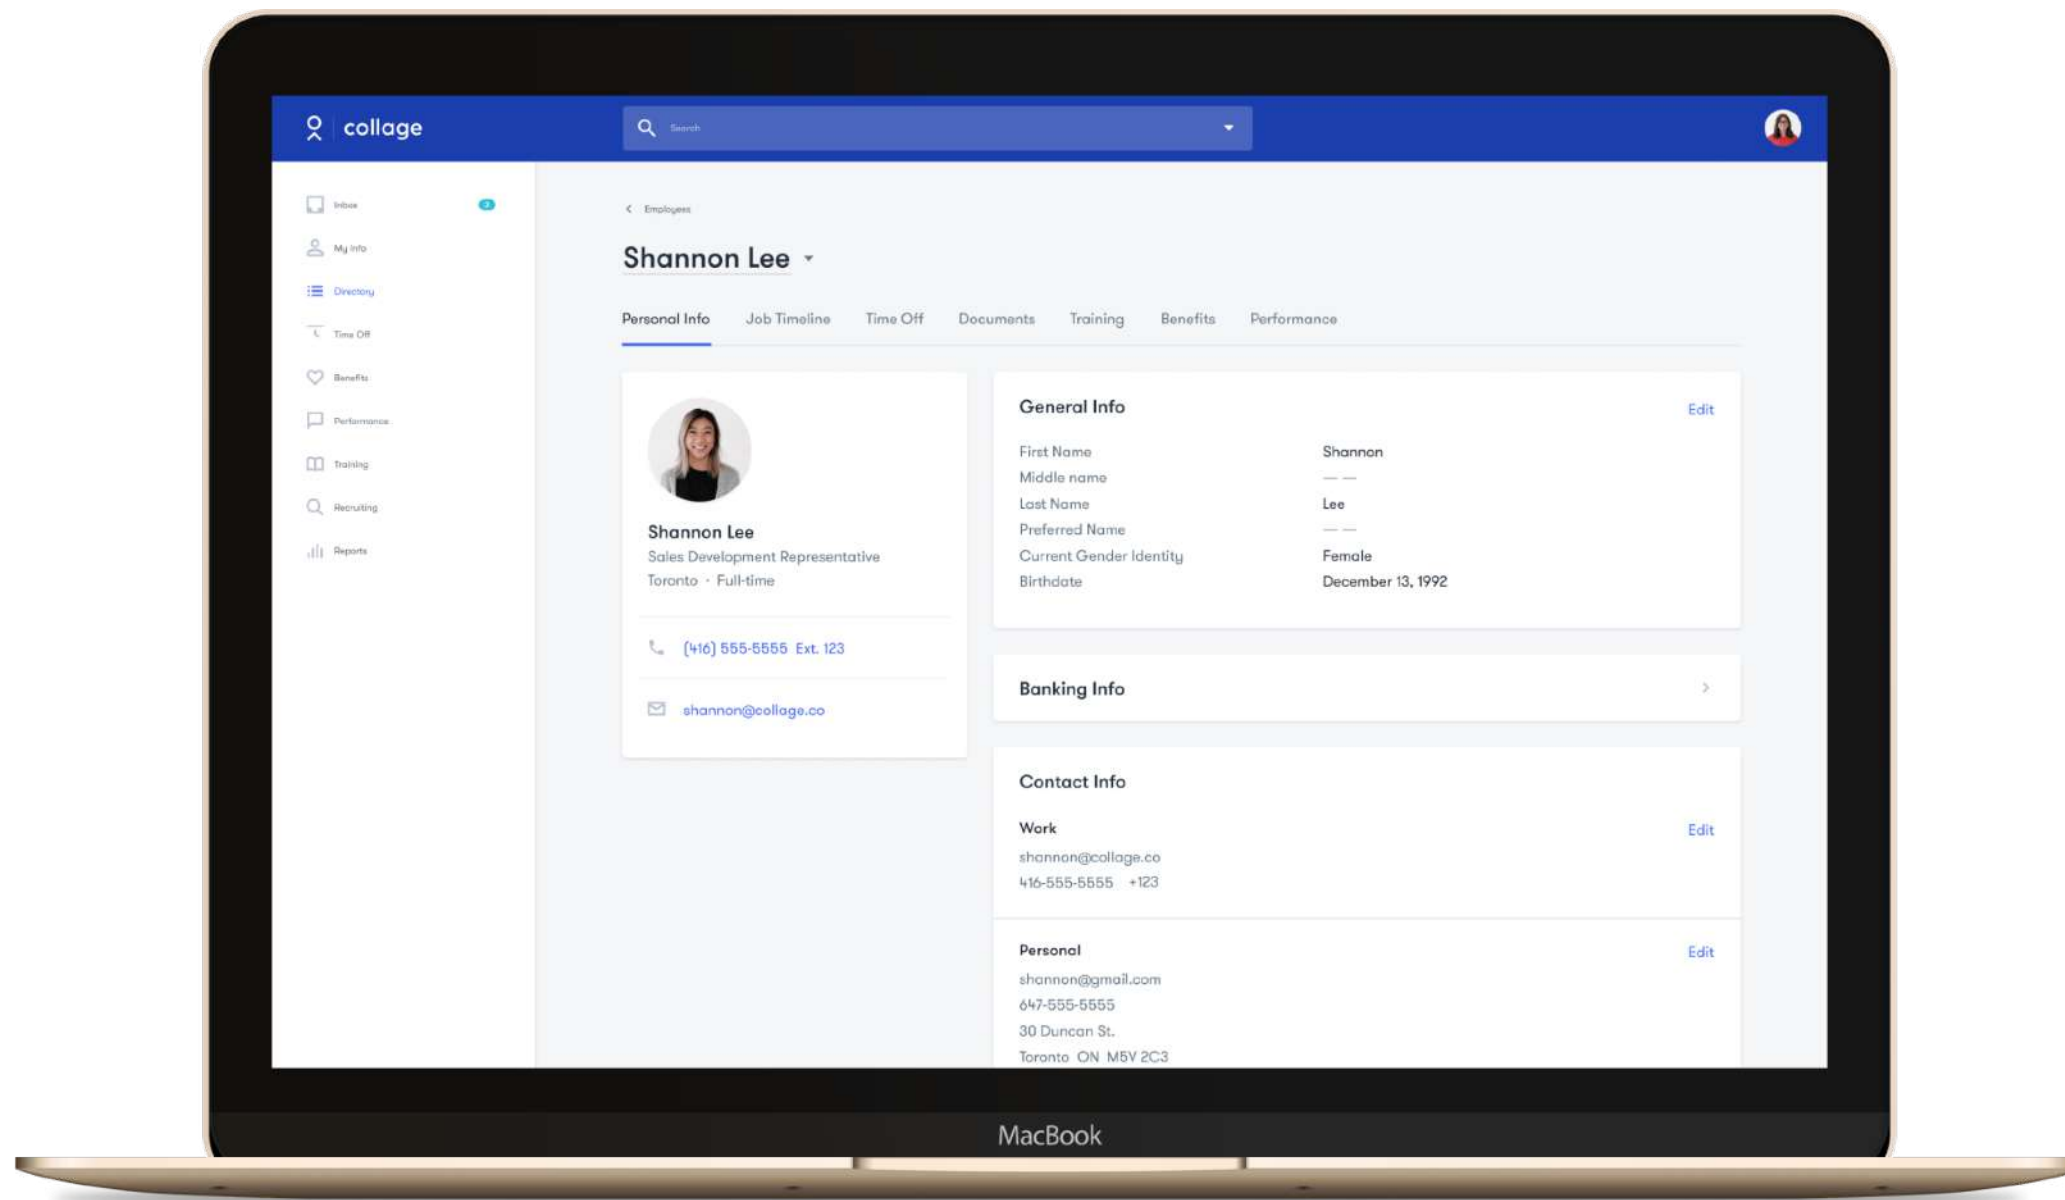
collage

Search

Inbox 2
My Info
Directory
Time Off
Benefits
Performance
Training
Recruiting
Reports

< Employees

Shannon Lee

Personal Info Job Timeline Time Off Documents Training Benefits Performance

Shannon Lee
Sales Development Representative
Toronto · Full-time

(416) 555-5555 Ext. 123

shannon@collage.co

General Info
Edit

| | |
|---|---|
| First Name | Shannon |
| Middle name | — — |
| Last Name | Lee |
| Preferred Name | — — |
| Current Gender Identity | Female |
| Birthdate | December 13, 1992 |

Banking Info

Contact Info

Work
Edit
shannon@collage.co
416-555-5555 +123

Personal
Edit
shannon@gmail.com
647-555-5555
30 Duncan St.
Toronto ON M5V 2C3

MacBook